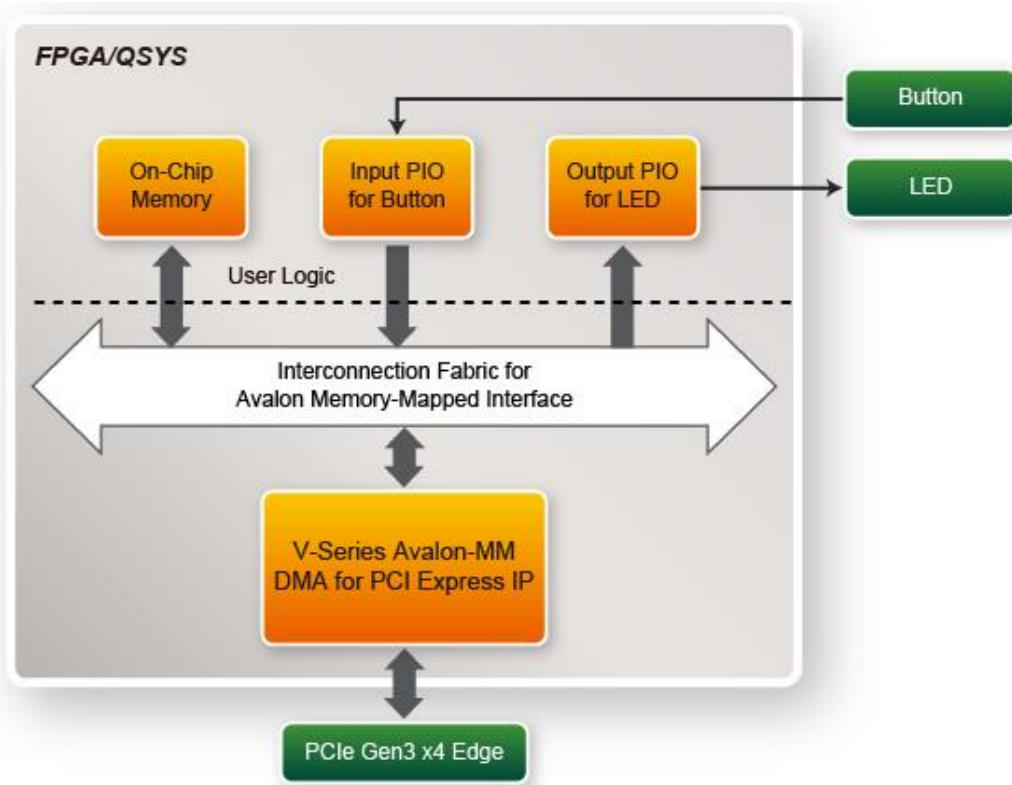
FPGA/QSYS

Button

On-Chip Memory

Input PIO for Button

Output PIO for LED

LED

User Logic

Interconnection Fabric for Avalon Memory-Mapped Interface

V-Series Avalon-MM DMA for PCI Express IP

PCIe Gen3 x4 Edge